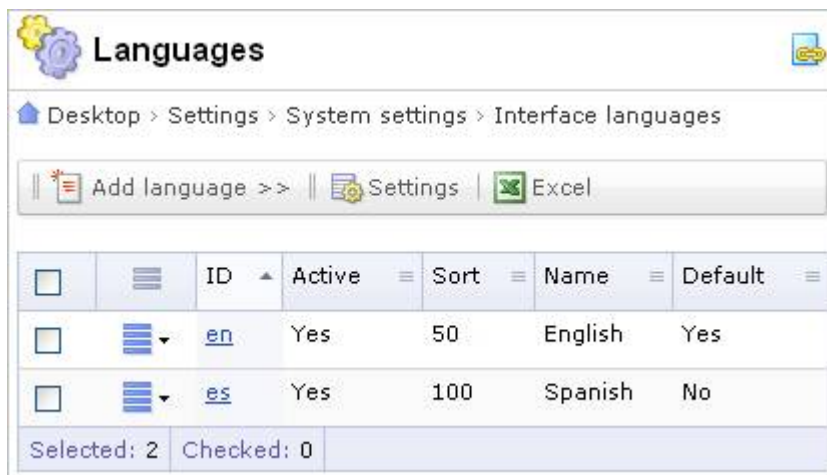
Languages

Desktop > Settings > System settings > Interface languages

Add language >> | Settings | Excel

| | | ID | Active | Sort | Name | Default |
|---|---|---|---|---|---|---|
| | | en | Yes | 50 | English | Yes |
| | | es | Yes | 100 | Spanish | No |

Selected: 2 | Checked: 0